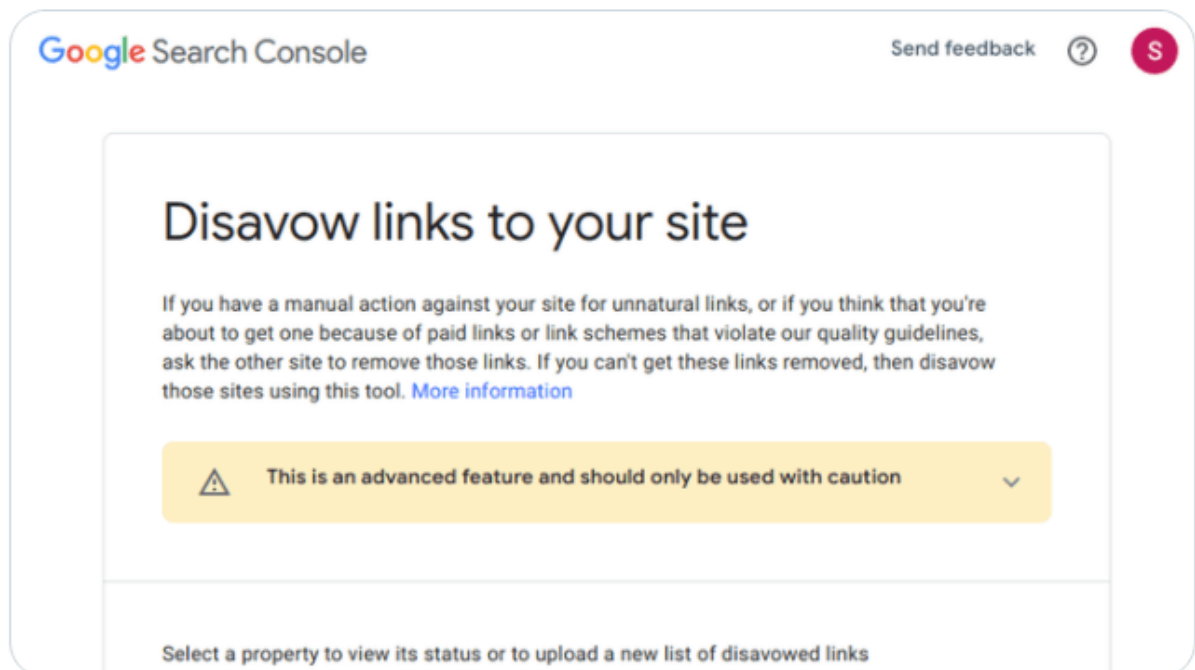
Google Search Console

Send feedback

S

Disavow links to your site

If you have a manual action against your site for unnatural links, or if you think that you're about to get one because of paid links or link schemes that violate our quality guidelines, ask the other site to remove those links. If you can't get these links removed, then disavow those sites using this tool. More information

This is an advanced feature and should only be used with caution

Select a property to view its status or to upload a new list of disavowed links